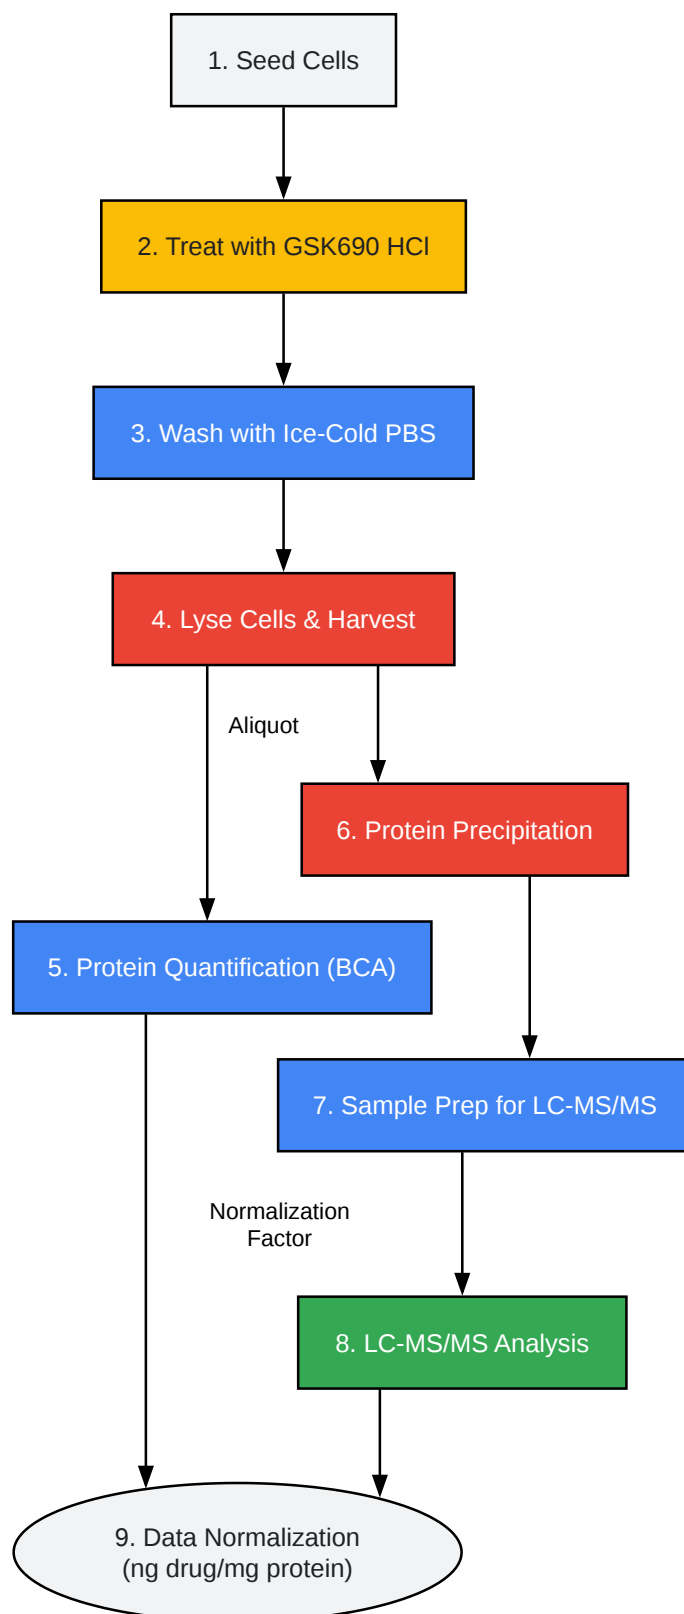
1. Seed Cells

2. Treat with GSK690 HCl

3. Wash with Ice-Cold PBS

4. Lyse Cells & Harvest

Aliquot

6. Protein Precipitation

5. Protein Quantification (BCA)

7. Sample Prep for LC-MS/MS

Normalization Factor

8. LC-MS/MS Analysis

9. Data Normalization (ng drug/mg protein)